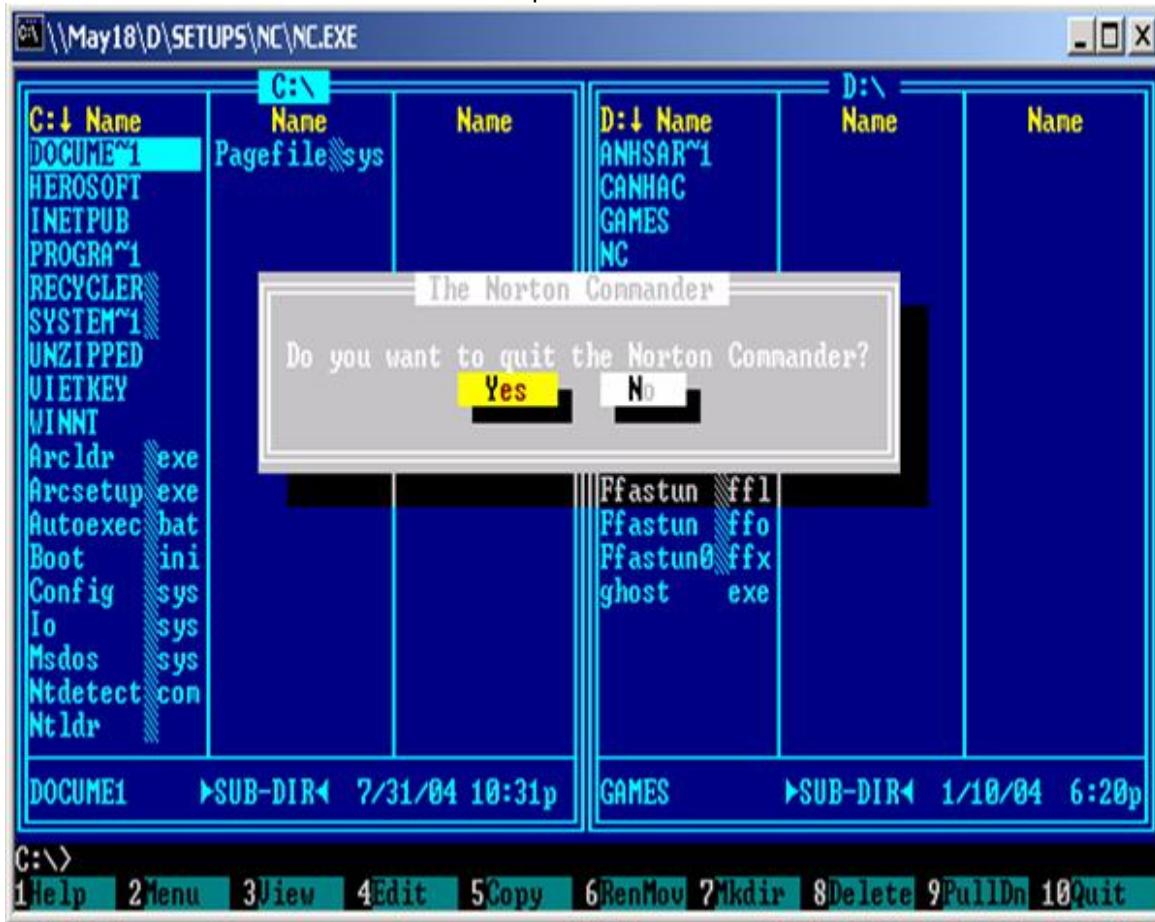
\\May18\D\SETUPS\NC\NC.EXE

C:\

C:↓ Name | Name | Name
DOCUME~1 | Pagefile sys
HEROSOFT
INETPUB
PROGRA~1
RECYCLER
SYSTEM~1
UNZIPPED
VIETKEY
WINNT
Arcldr exe
Arcsetup exe
Autoexec bat
Boot ini
Config sys
Io sys
Msdos sys
Ntdetect com
Ntldr

DOCUME1 ►SUB-DIR◄ 7/31/04 10:31p

D:\

D:↓ Name | Name | Name
ANHSAR~1
CANHAC
GAMES
NC
Ffastun ffl
Ffastun ffo
Ffastun0 ffx
ghost exe

GAMES ►SUB-DIR◄ 1/10/04 6:20p

The Norton Commander

Do you want to quit the Norton Commander?

Yes No

C:\>

1Help 2Menu 3View 4Edit 5Copy 6RenMov 7Mkdir 8Delete 9PullDn 10Quit